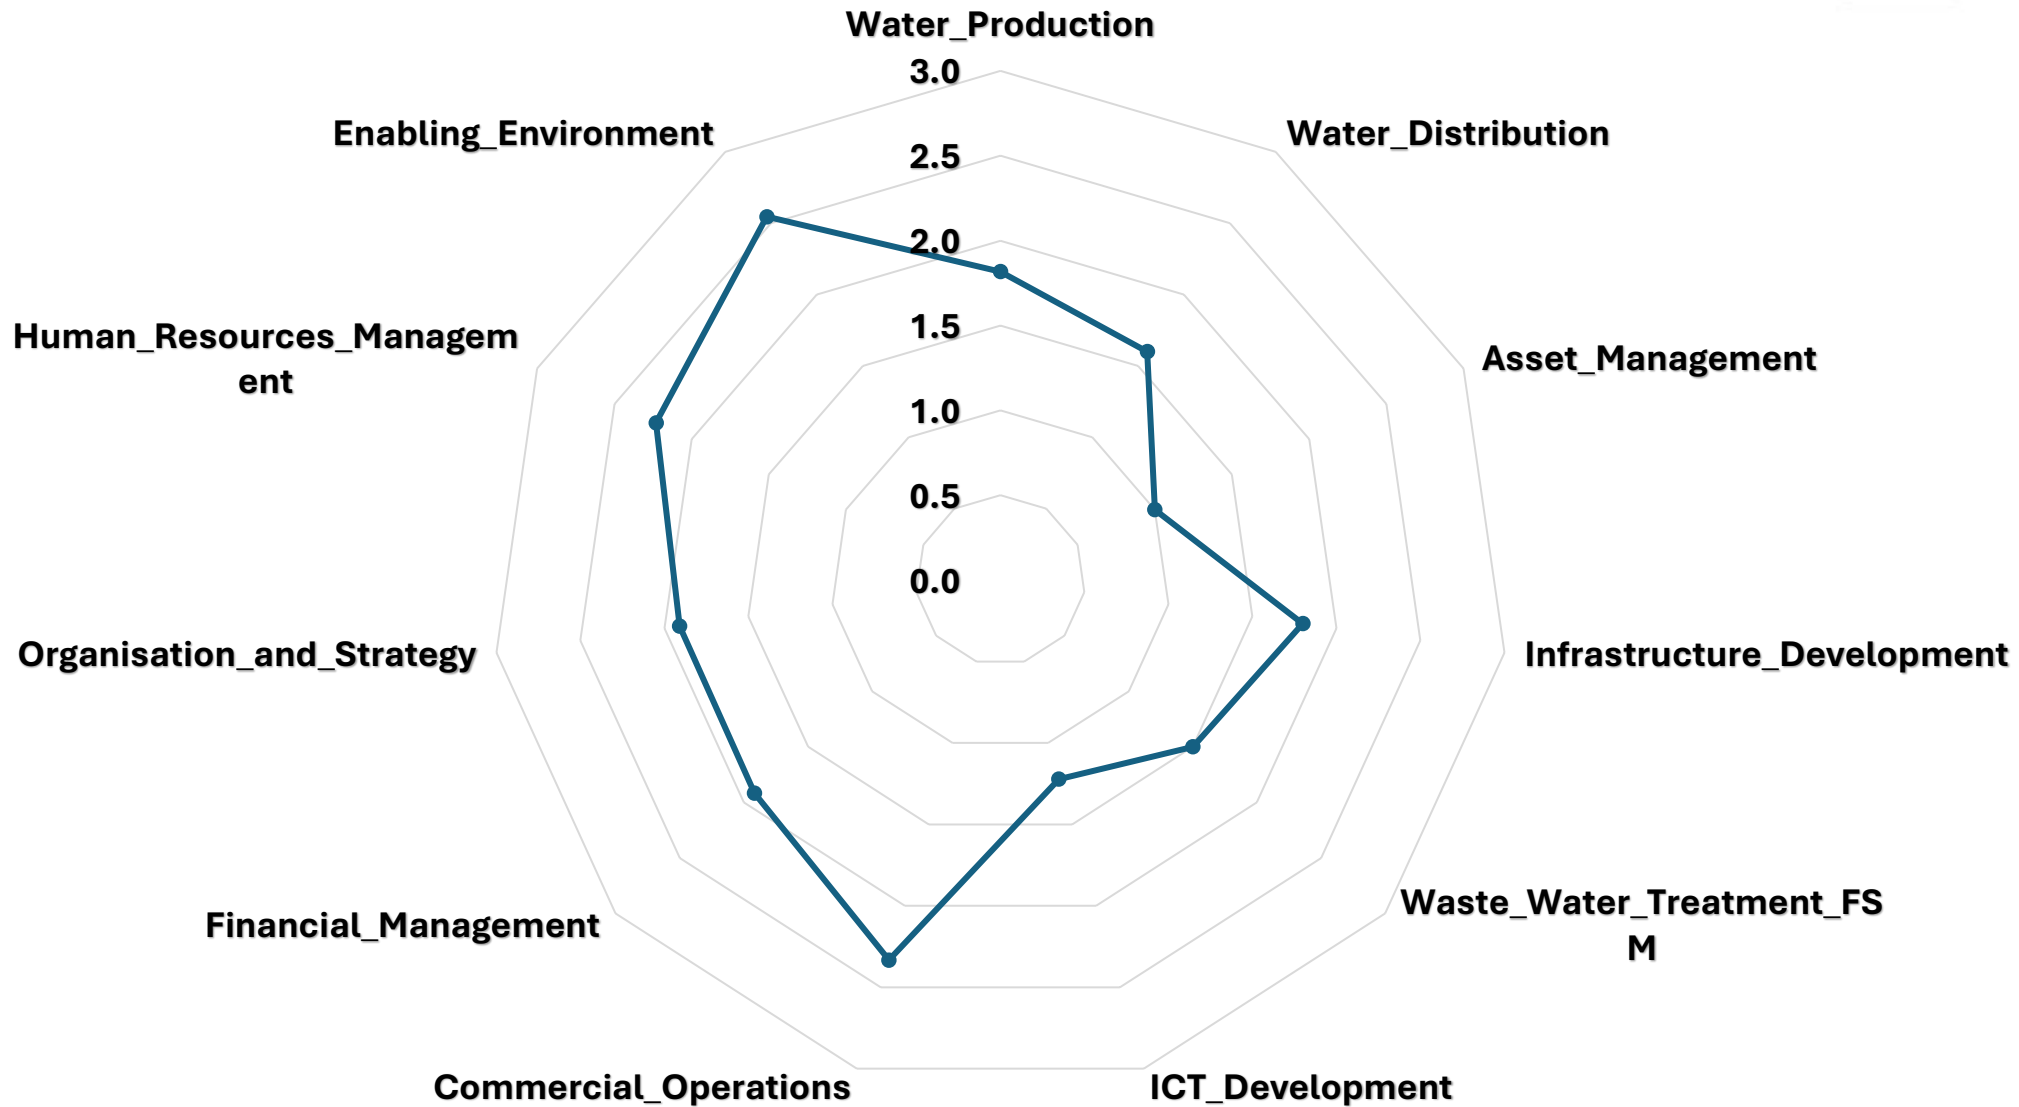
Water_Production

3.0

2.5

2.0

1.5

1.0

0.5

0.0

Water_Distribution

Asset_Management

Infrastructure_Development

Waste_Water_Treatment_FSM

ICT_Development

Commercial_Operations

Financial_Management

Organisation_and_Strategy

Human_Resources_Management

Enabling_Environment